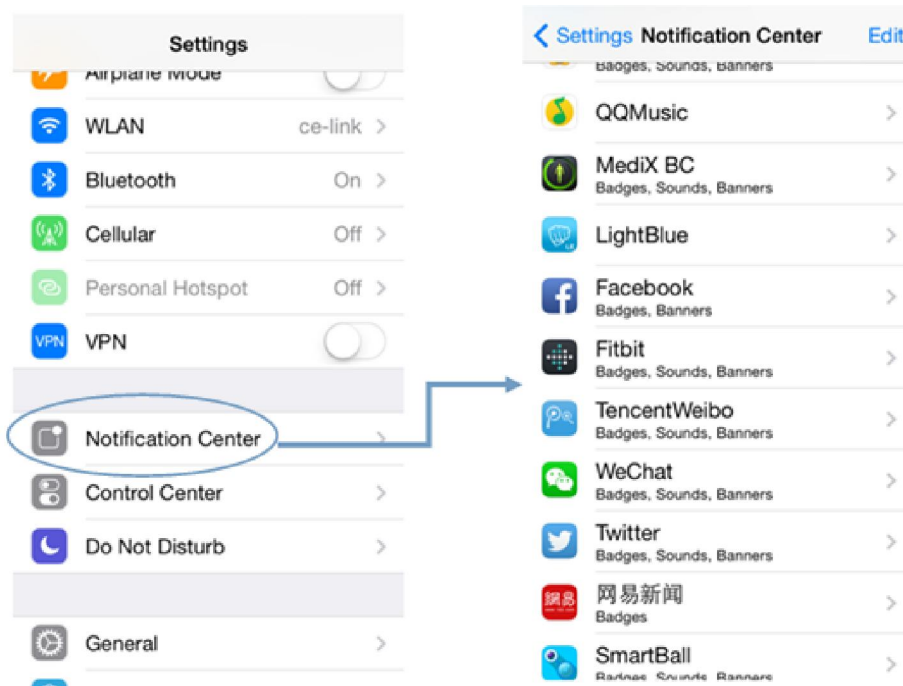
Settings

Airplane Mode

WLAN ce-link

Bluetooth On

Cellular Off

Personal Hotspot Off

VPN

Notification Center

Control Center

Do Not Disturb

General

Settings Notification Center Edit

Badges, Sounds, Banners

QQMusic

MediX BC
Badges, Sounds, Banners

LightBlue

Facebook
Badges, Banners

Fitbit
Badges, Sounds, Banners

TencentWeibo
Badges, Sounds, Banners

WeChat
Badges, Sounds, Banners

Twitter
Badges, Sounds, Banners

网易新闻
Badges

SmartBall
Badges, Sounds, Banners